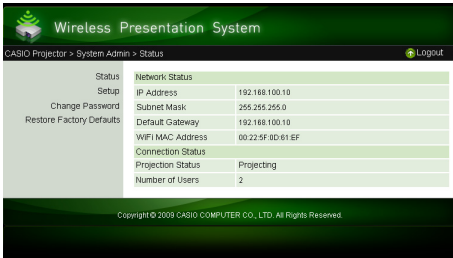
Wireless Presentation System

CASIO Projector > System Admin > Status

Logout

Status
Setup
Change Password
Restore Factory Defaults

| Network Status | |
|---|---|
| IP Address | 192.168.100.10 |
| Subnet Mask | 255.255.255.0 |
| Default Gateway | 192.168.100.10 |
| WIFI MAC Address | 00:22:5F:0D:61:EF |
| Connection Status | |
| Projection Status | Projecting |
| Number of Users | 2 |

Copyright © 2009 CASIO COMPUTER CO., LTD. All Rights Reserved.